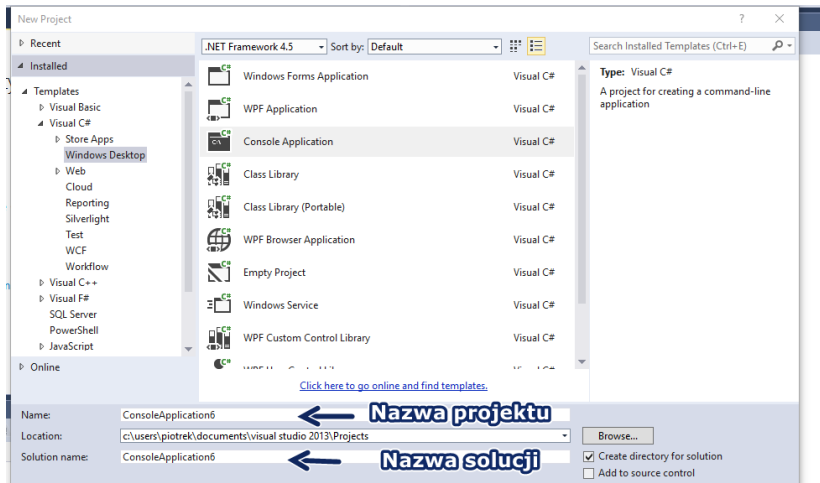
New Project

? X

▷ Recent

◢ Installed

◢ Templates
▷ Visual Basic
◢ Visual C#
▷ Store Apps
Windows Desktop
▷ Web
Cloud
Reporting
Silverlight
Test
WCF
Workflow
▷ Visual C++
▷ Visual F#
SQL Server
PowerShell
▷ JavaScript

▷ Online

.NET Framework 4.5 Sort by: Default

Search Installed Templates (Ctrl+E)

| | |
|---|---|
| Windows Forms Application | Visual C# |
| WPF Application | Visual C# |
| Console Application | Visual C# |
| Class Library | Visual C# |
| Class Library (Portable) | Visual C# |
| WPF Browser Application | Visual C# |
| Empty Project | Visual C# |
| Windows Service | Visual C# |
| WPF Custom Control Library | Visual C# |

Type: Visual C#
A project for creating a command-line application

Click here to go online and find templates.

Name: ConsoleApplication6 Nazwa projektu

Location: c:\users\piotrek\documents\visual studio 2013\Projects Browse...

Solution name: ConsoleApplication6 Nazwa solucji

Create directory for solution
Add to source control